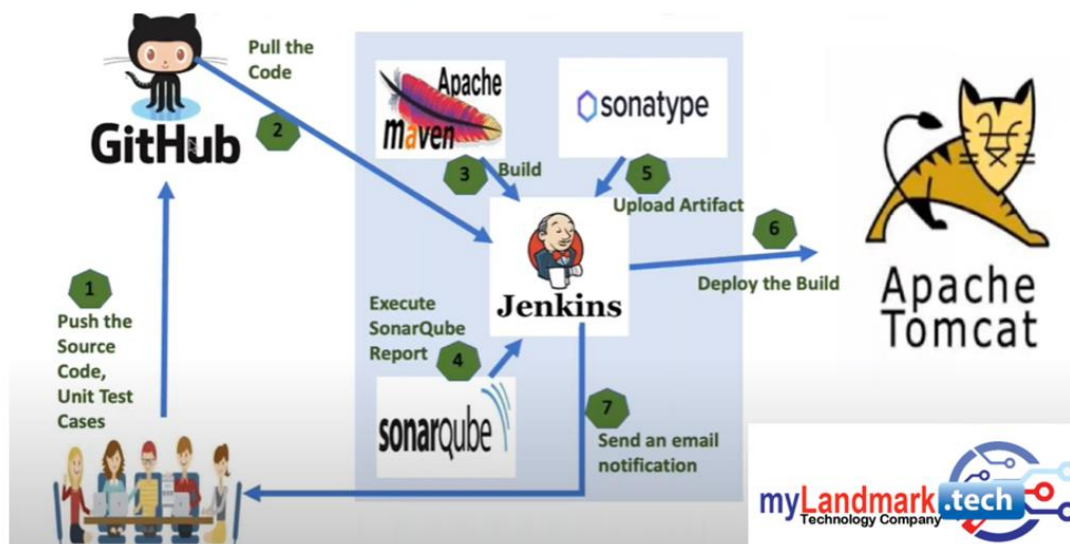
GitHub

Pull the Code

2

Apache maven

3

Build

sonatype

5

Upload Artifact

Jenkins

6

Deploy the Build

Apache Tomcat

1

Push the Source Code, Unit Test Cases

Execute SonarQube Report

4

sonarqube

7

Send an email notification

myLandmark.tech
Technology Company